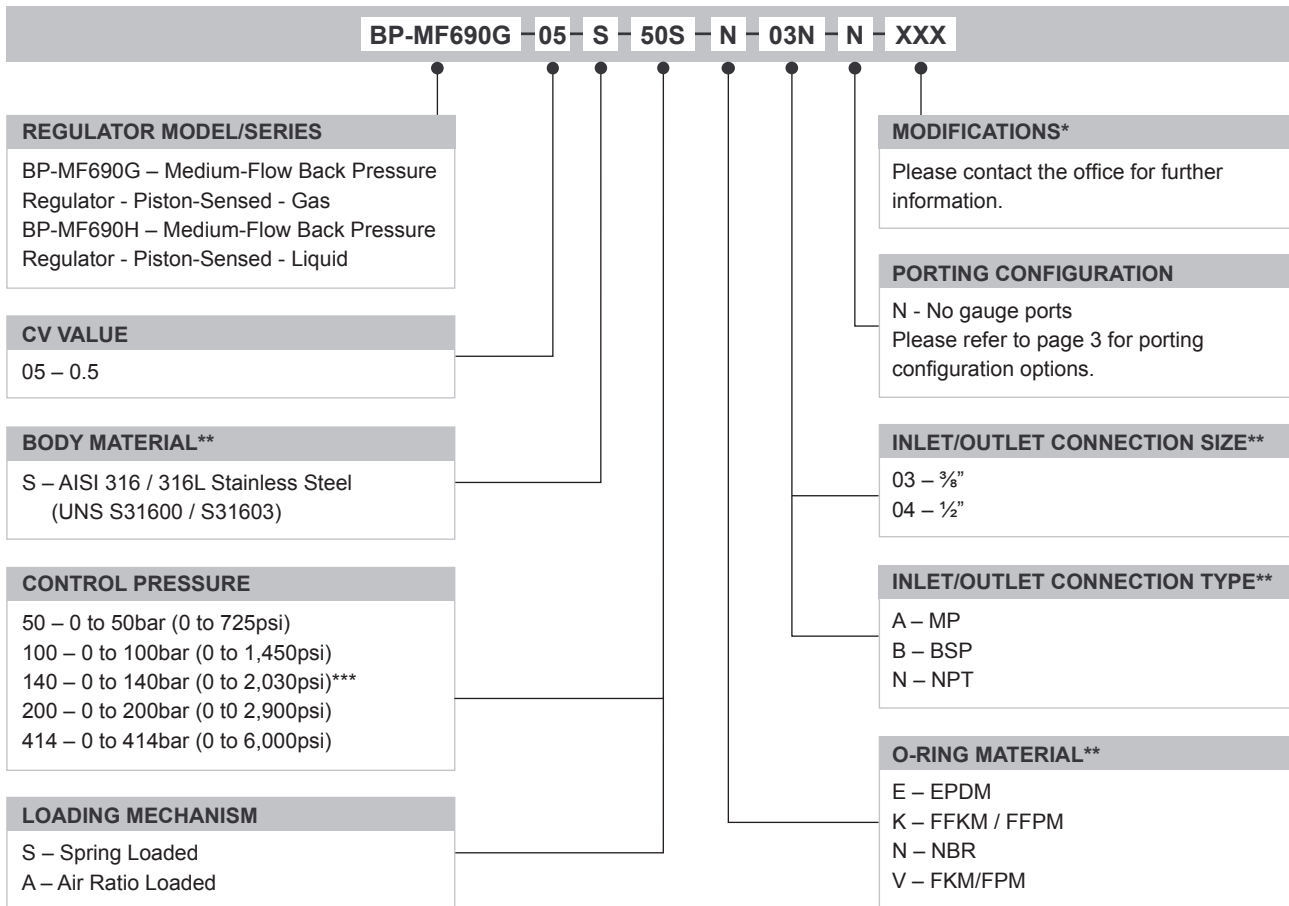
BP-MF690G – 05 – S – 50S – N – 03N – N – XXX

REGULATOR MODEL/SERIES

BP-MF690G – Medium-Flow Back Pressure Regulator - Piston-Sensed - Gas
BP-MF690H – Medium-Flow Back Pressure Regulator - Piston-Sensed - Liquid

CV VALUE

05 – 0.5

BODY MATERIAL**

S – AISI 316 / 316L Stainless Steel (UNS S31600 / S31603)

CONTROL PRESSURE

50 – 0 to 50bar (0 to 725psi)
100 – 0 to 100bar (0 to 1,450psi)
140 – 0 to 140bar (0 to 2,030psi)***
200 – 0 to 200bar (0 t0 2,900psi)
414 – 0 to 414bar (0 to 6,000psi)

LOADING MECHANISM

S – Spring Loaded
A – Air Ratio Loaded

MODIFICATIONS*

Please contact the office for further information.

PORTING CONFIGURATION

N - No gauge ports
Please refer to page 3 for porting configuration options.

INLET/OUTLET CONNECTION SIZE**

03 – ⅜"
04 – ½"

INLET/OUTLET CONNECTION TYPE**

A – MP
B – BSP
N – NPT

O-RING MATERIAL**

E – EPDM
K – FFKM / FFPM
N – NBR
V – FKM/FPM